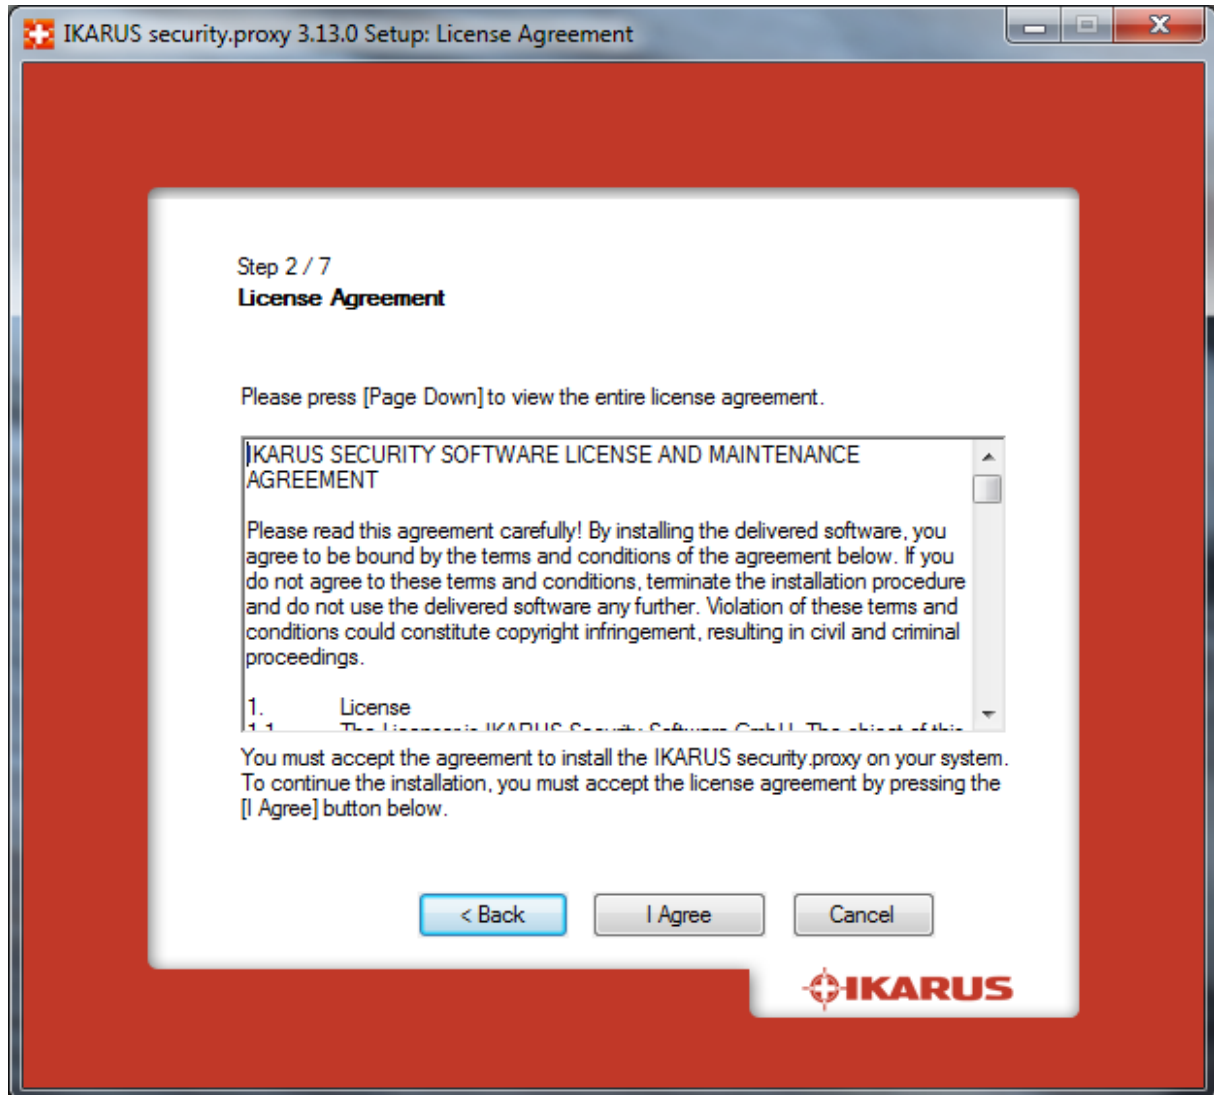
IKARUS security.proxy 3.13.0 Setup: License Agreement

Step 2 / 7
License Agreement

Please press [Page Down] to view the entire license agreement.

IKARUS SECURITY SOFTWARE LICENSE AND MAINTENANCE AGREEMENT

Please read this agreement carefully! By installing the delivered software, you agree to be bound by the terms and conditions of the agreement below. If you do not agree to these terms and conditions, terminate the installation procedure and do not use the delivered software any further. Violation of these terms and conditions could constitute copyright infringement, resulting in civil and criminal proceedings.

1. License
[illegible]

You must accept the agreement to install the IKARUS security.proxy on your system. To continue the installation, you must accept the license agreement by pressing the [I Agree] button below.

< Back
I Agree
Cancel

IKARUS